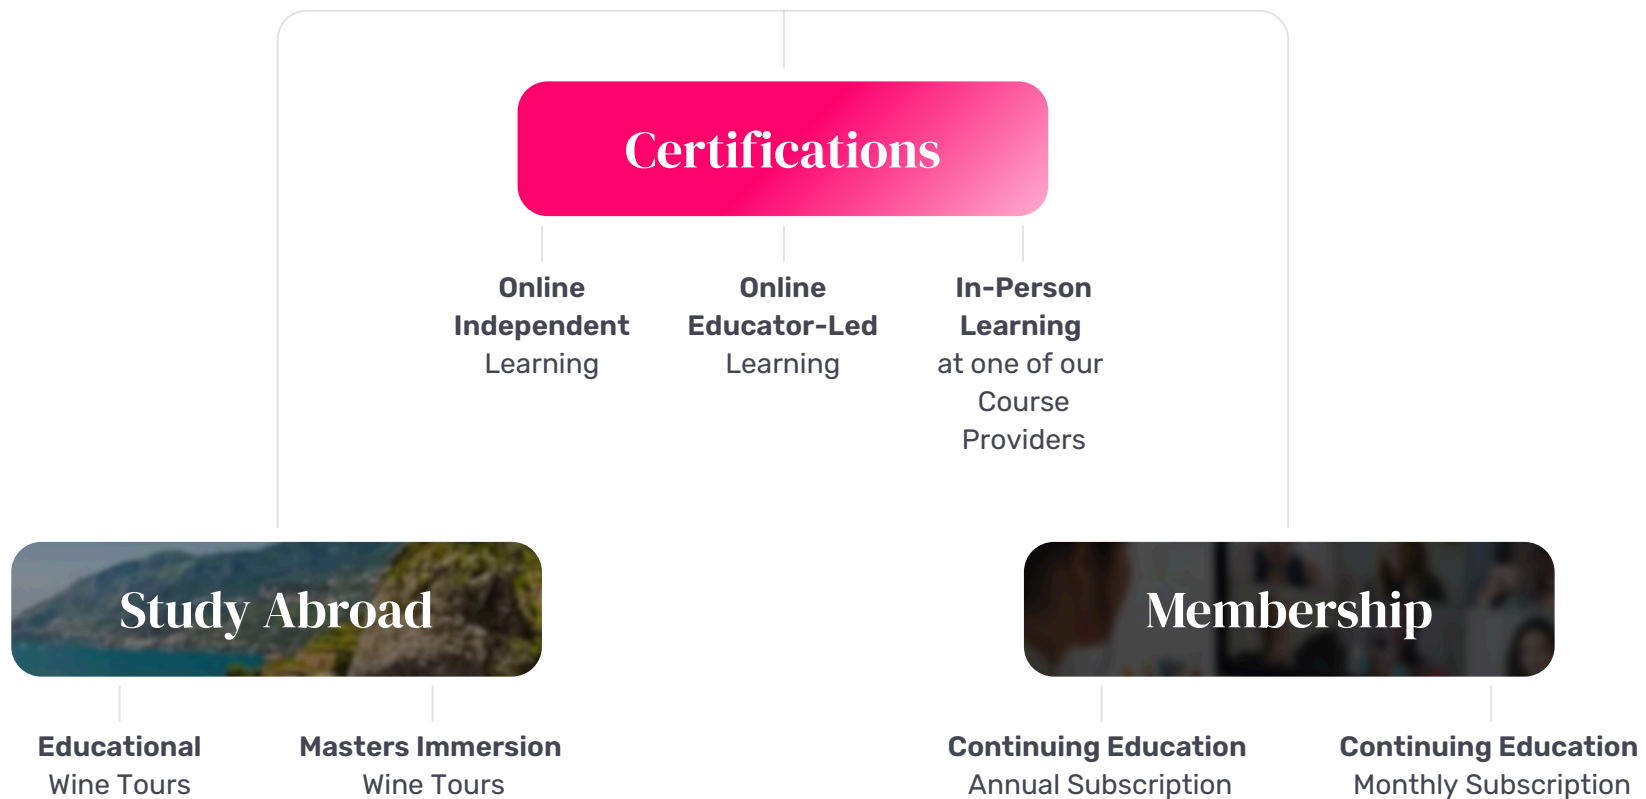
Certifications

Online Independent Learning

Online Educator-Led Learning

In-Person Learning at one of our Course Providers

Study Abroad

Educational Wine Tours

Masters Immersion Wine Tours

Membership

Continuing Education Annual Subscription

Continuing Education Monthly Subscription